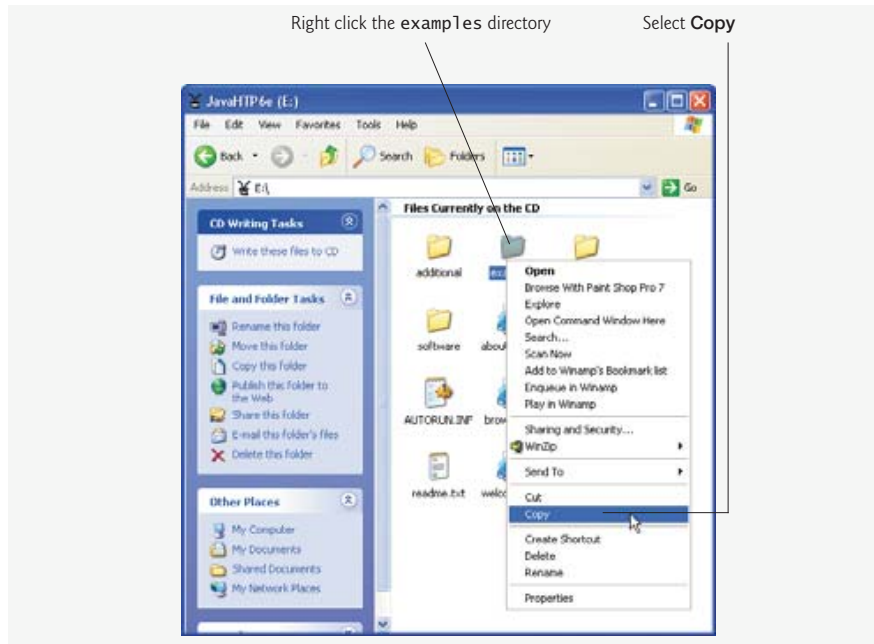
Right click the examples directory

Select **Copy**

JavaHTP6e (E:)

File Edit View Favorites Tools Help

Back Search Folders

Address E:\

Go

CD Writing Tasks

Write these files to CD

File and Folder Tasks

Rename this folder
Move this folder
Copy this folder
Publish this folder to the Web
Share this folder
E-mail this folder's files
Delete this folder

Other Places

My Computer
My Documents
Shared Documents
My Network Places

Files Currently on the CD

additional

ex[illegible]

software

abou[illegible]

AUTORUN.INF

brow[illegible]

readme.txt

welc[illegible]

Open
Browse With Paint Shop Pro 7
Explore
Open Command Window Here
Search...
Scan Now
Add to Winamp's Bookmark list
Enqueue in Winamp
Play in Winamp
Sharing and Security...
WinZip
Send To
Cut
Copy
Create Shortcut
Delete
Rename
Properties